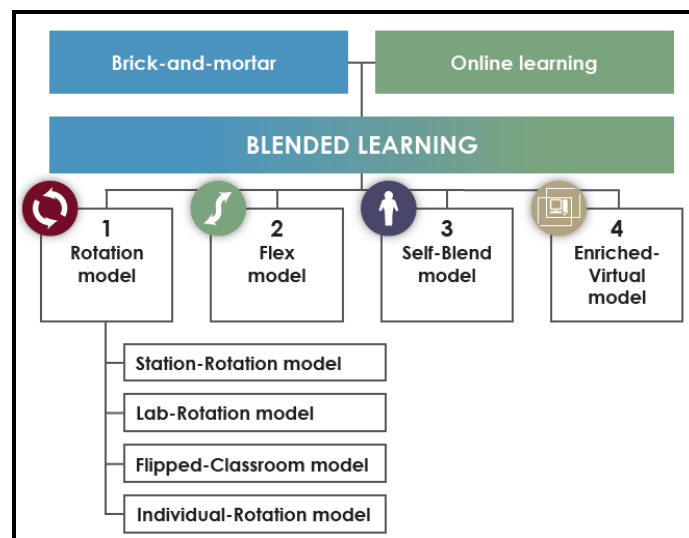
Brick-and-mortar

Online learning

BLENDED LEARNING

1
Rotation model

2
Flex model

3
Self-Blend model

4
Enriched-Virtual model

Station-Rotation model

Lab-Rotation model

Flipped-Classroom model

Individual-Rotation model